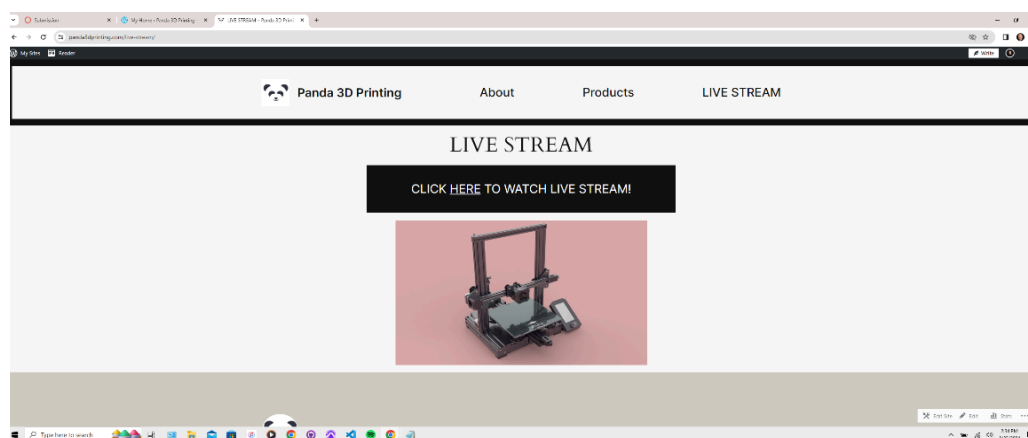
Subscription
My Home · Panda 3D Printing
LIVE STREAM – Panda 3D Print
pandas3dprinting.com/live-stream/
My Sites
Reader
Write

Panda 3D Printing
About
Products
LIVE STREAM

LIVE STREAM

CLICK HERE TO WATCH LIVE STREAM!

Edit Site
Edit
Stats

Type here to search